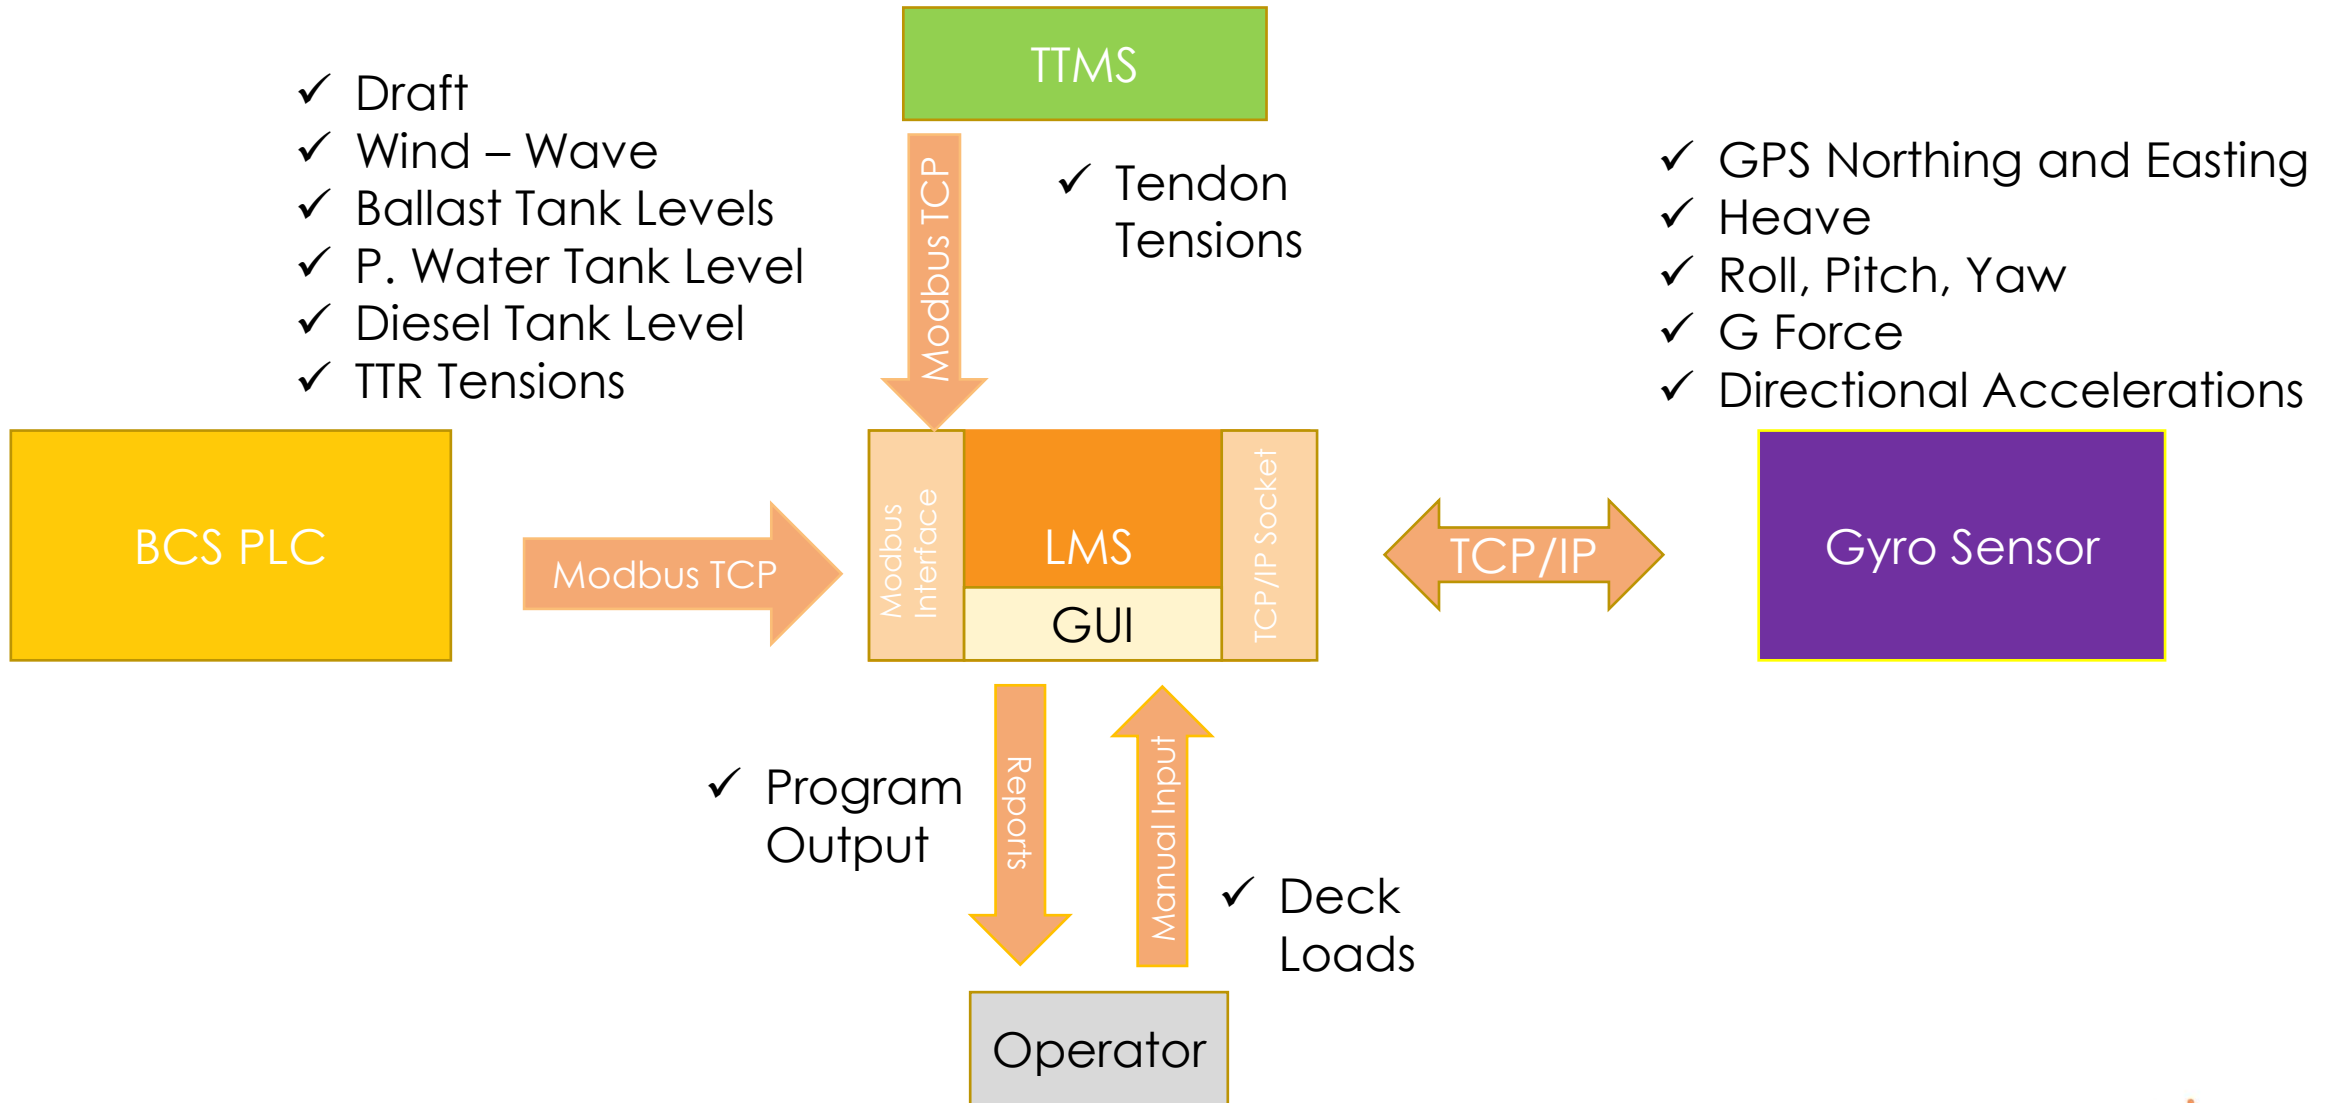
TTMS

✓ Draft
✓ Wind – Wave
✓ Ballast Tank Levels
✓ P. Water Tank Level
✓ Diesel Tank Level
✓ TTR Tensions

Modbus TCP

✓ Tendon Tensions

✓ GPS Northing and Easting
✓ Heave
✓ Roll, Pitch, Yaw
✓ G Force
✓ Directional Accelerations

BCS PLC

Modbus TCP

Modbus Interface

LMS

GUI

TCP/IP Socket

TCP/IP

Gyro Sensor

✓ Program Output

Reports

Manual Input

✓ Deck Loads

Operator